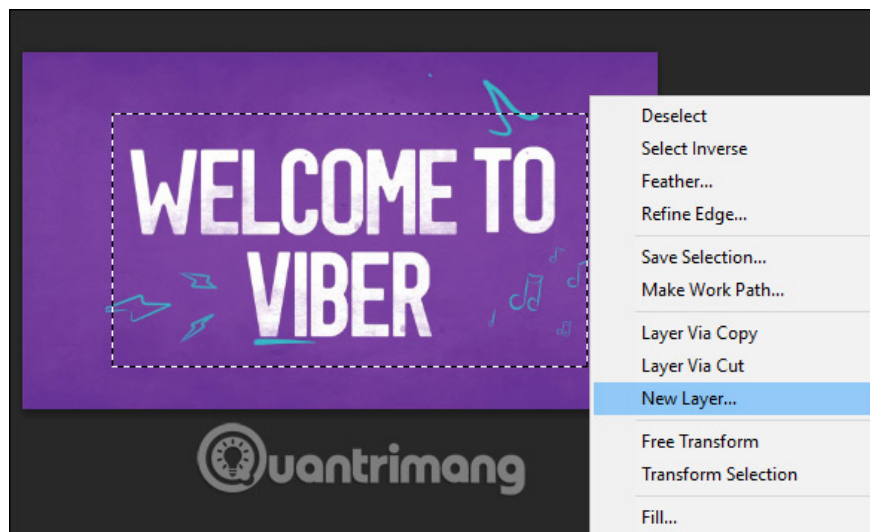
WELCOME TO VIBER

Deselect
Select Inverse
Feather...
Refine Edge...
Save Selection...
Make Work Path...
Layer Via Copy
Layer Via Cut
New Layer...
Free Transform
Transform Selection
Fill...

Quantrimang